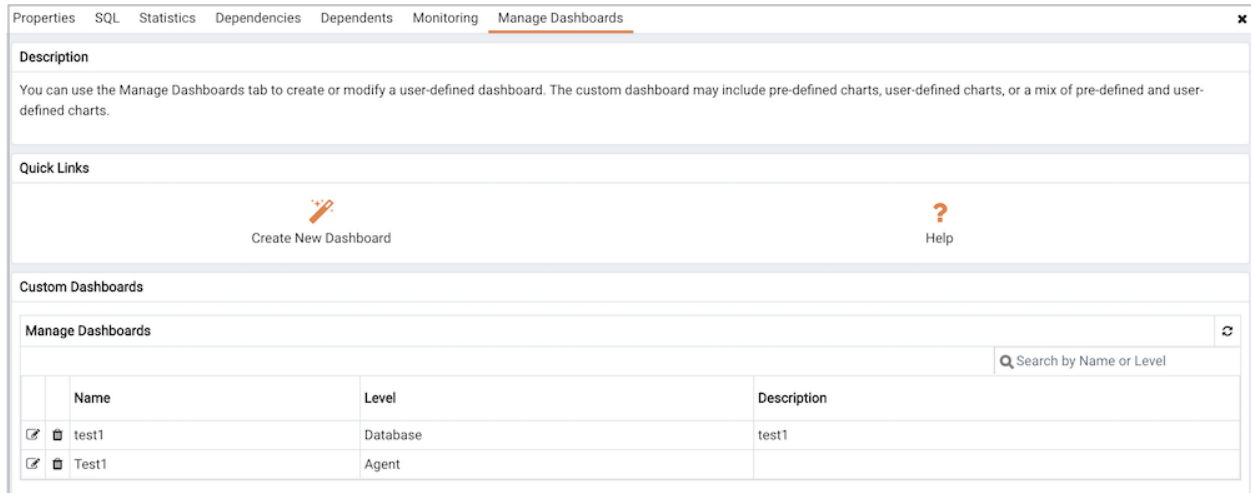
Properties SQL Statistics Dependencies Dependents Monitoring Manage Dashboards

×

Description

You can use the Manage Dashboards tab to create or modify a user-defined dashboard. The custom dashboard may include pre-defined charts, user-defined charts, or a mix of pre-defined and user-defined charts.

Quick Links

Create New Dashboard

?

Help

Custom Dashboards

Manage Dashboards

Search by Name or Level

| | | Name | Level | Description |
|---|---|---|---|---|
| | | test1 | Database | test1 |
| | | Test1 | Agent | |